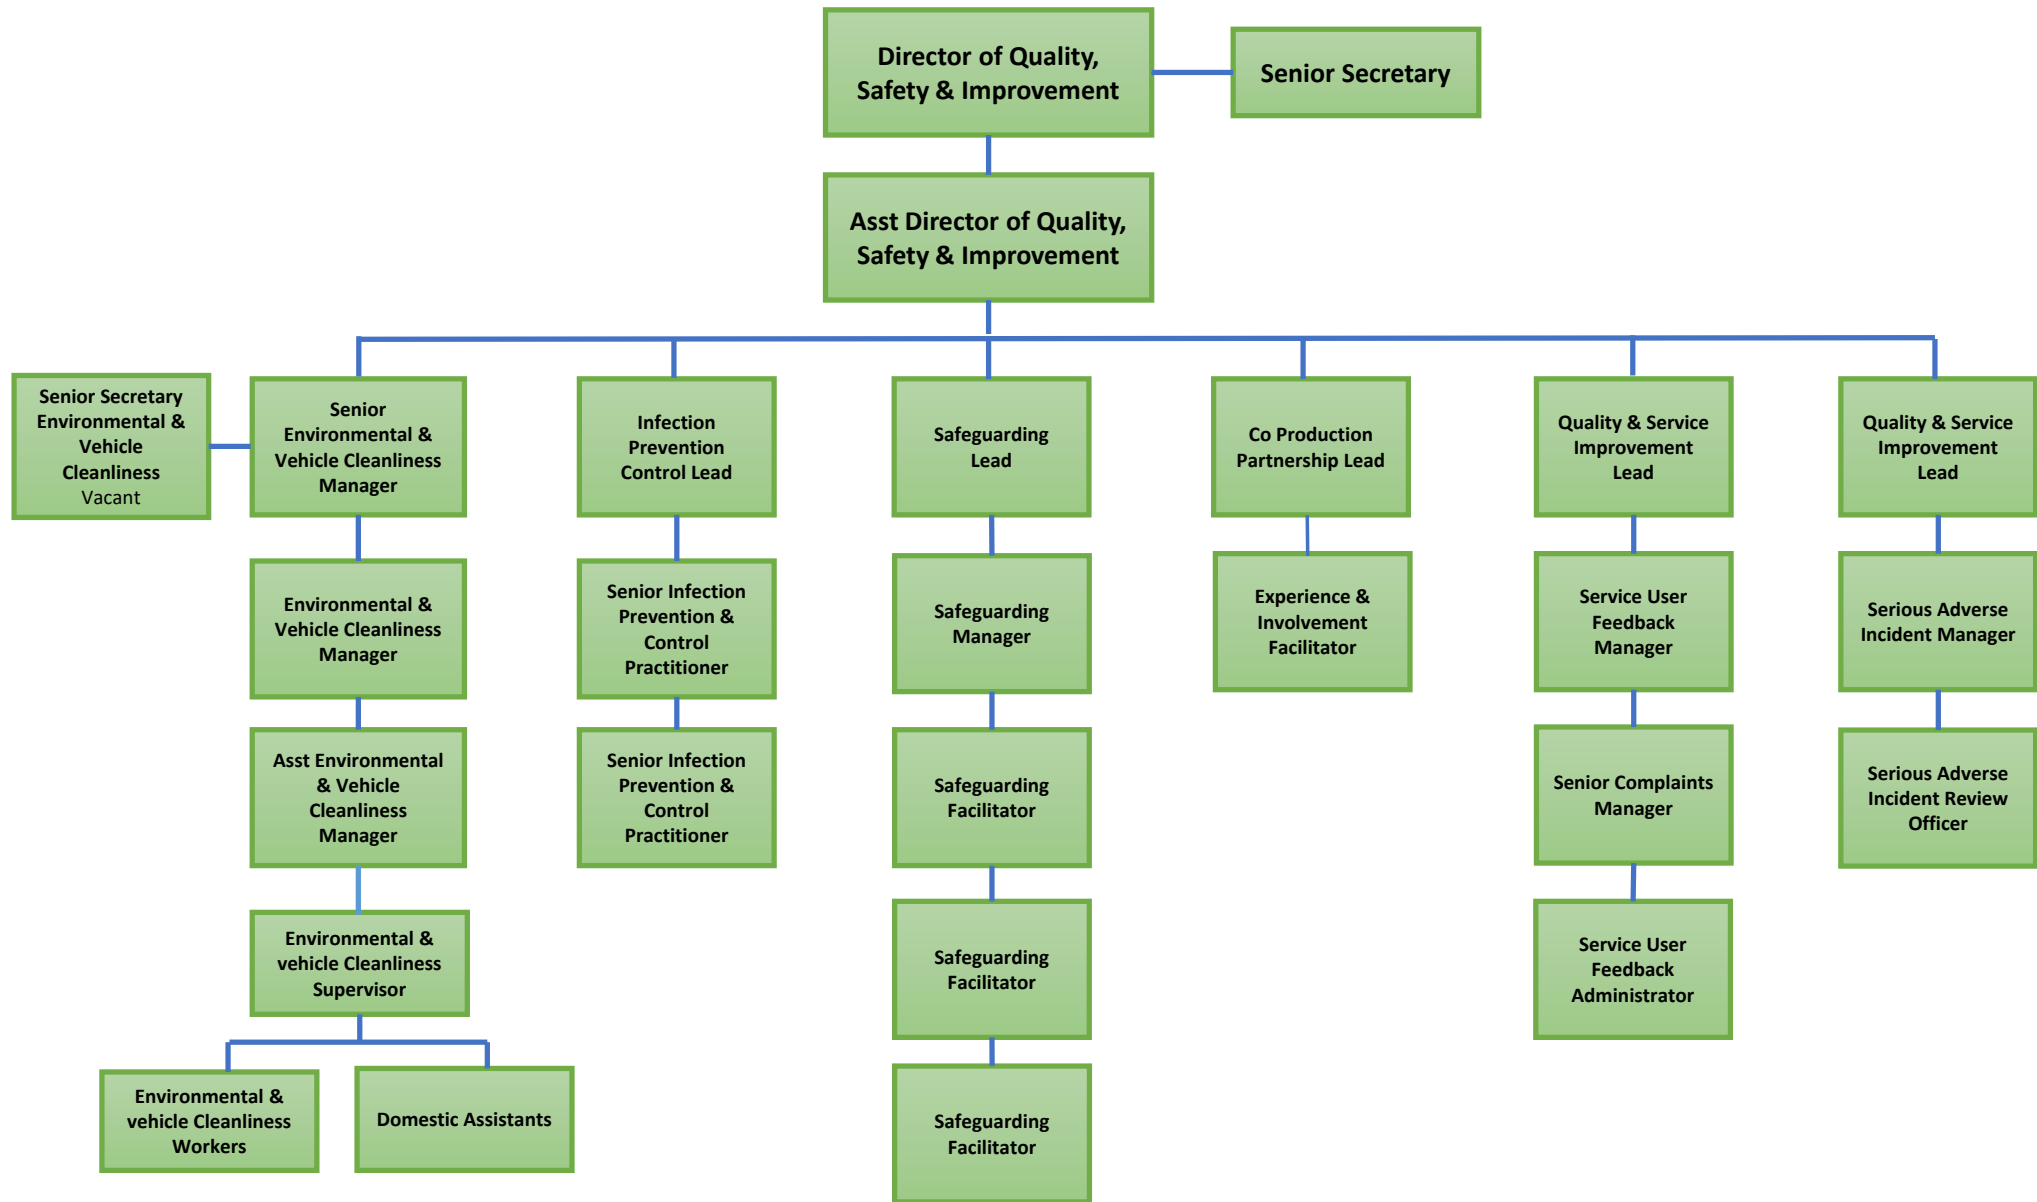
Director of Quality, Safety & Improvement

Senior Secretary

Asst Director of Quality, Safety & Improvement

Senior Secretary Environmental & Vehicle Cleanliness
Vacant

Senior Environmental & Vehicle Cleanliness Manager

Environmental & Vehicle Cleanliness Manager

Asst Environmental & Vehicle Cleanliness Manager

Environmental & vehicle Cleanliness Supervisor

Environmental & vehicle Cleanliness Workers

Domestic Assistants

Infection Prevention Control Lead

Senior Infection Prevention & Control Practitioner

Senior Infection Prevention & Control Practitioner

Safeguarding Lead

Safeguarding Manager

Safeguarding Facilitator

Safeguarding Facilitator

Safeguarding Facilitator

Co Production Partnership Lead

Experience & Involvement Facilitator

Quality & Service Improvement Lead

Service User Feedback Manager

Senior Complaints Manager

Service User Feedback Administrator

Quality & Service Improvement Lead

Serious Adverse Incident Manager

Serious Adverse Incident Review Officer